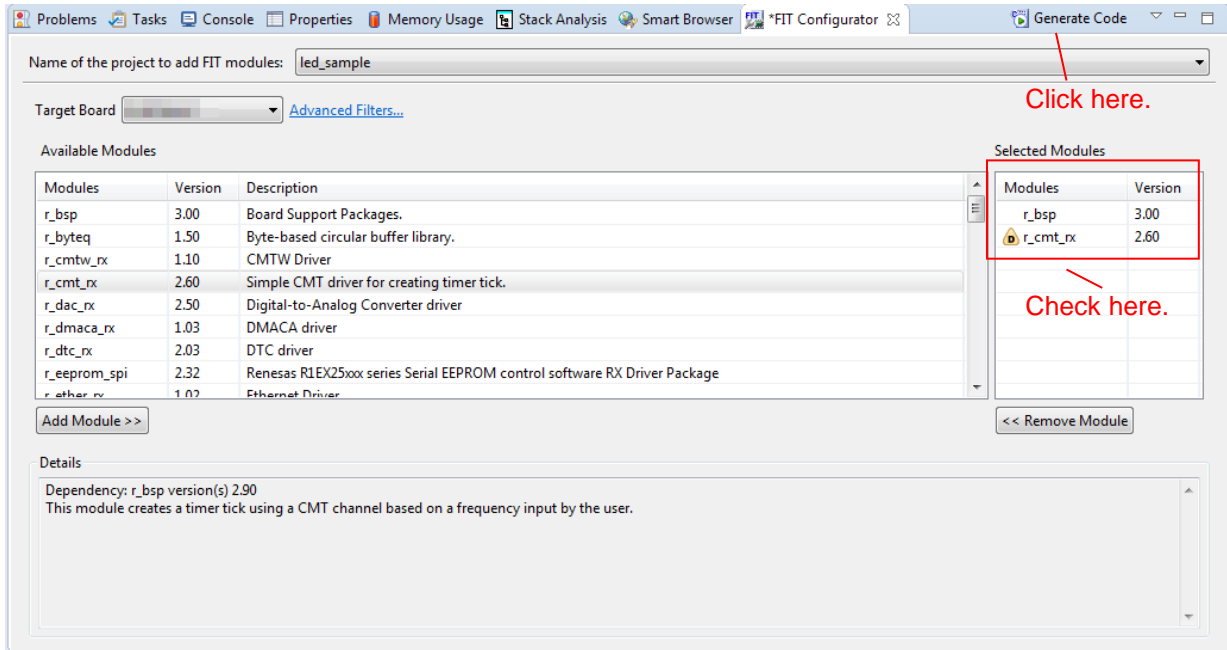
Problems Tasks Console Properties Memory Usage Stack Analysis Smart Browser *FIT Configurator Generate Code

Name of the project to add FIT modules: led_sample

Click here.

Target Board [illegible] Advanced Filters...

Available Modules

| Modules | Version | Description |
|---|---|---|
| r_bsp | 3.00 | Board Support Packages. |
| r_byteq | 1.50 | Byte-based circular buffer library. |
| r_cmtw_rx | 1.10 | CMTW Driver |
| r_cmt_rx | 2.60 | Simple CMT driver for creating timer tick. |
| r_dac_rx | 2.50 | Digital-to-Analog Converter driver |
| r_dmaca_rx | 1.03 | DMACA driver |
| r_dtc_rx | 2.03 | DTC driver |
| r_eeprom_spi | 2.32 | Renesas R1EX25xxx series Serial EEPROM control software RX Driver Package |
| r_ether_rx | 1.02 | Ethernet Driver |

Selected Modules

| Modules | Version |
|---|---|
| r_bsp | 3.00 |
| r_cmt_rx | 2.60 |

Check here.

Add Module >>

<< Remove Module

Details

Dependency: r_bsp version(s) 2.90
This module creates a timer tick using a CMT channel based on a frequency input by the user.